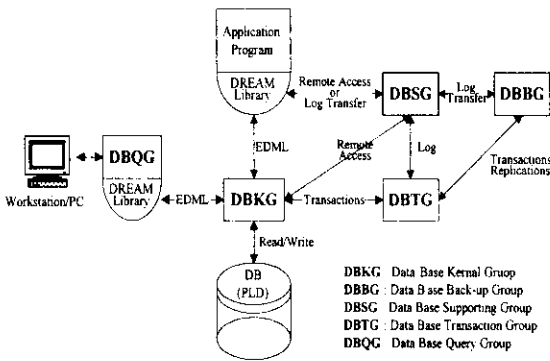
Application Program

DREAM Library

Remote Access or Log Transfer

DBSG

Log Transfer

DBBG

DBQG

DREAM Library

EDML

Remote Access

Log

Transactions Replications

Workstation/PC

EDML

DBKG

Transactions

DBTG

Read/Write

DB (PLD)

DBKG Data Base Kernal Group
DBBG : Data Base Back-up Group
DBSG Data Base Supporting Group
DBTG : Data Base Transaction Group
DBQG Data Base Query Group